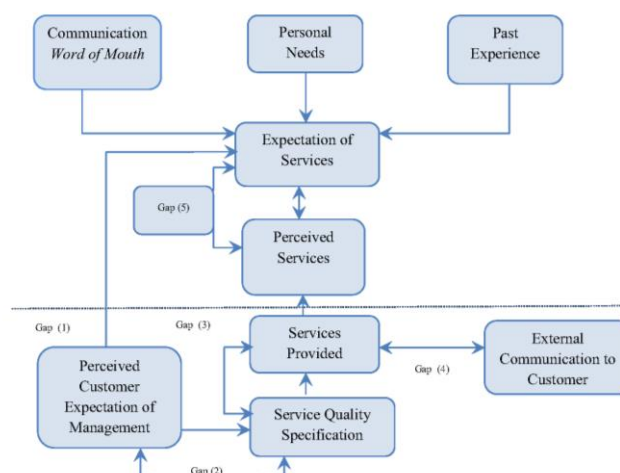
Communication
*Word of Mouth*

Personal
Needs

Past
Experience

Expectation of
Services

Gap (5)

Perceived
Services

Gap (1)

Gap (3)

Services
Provided

External
Communication to
Customer

Gap (4)

Perceived
Customer
Expectation of
Management

Service Quality
Specification

Gap (2)